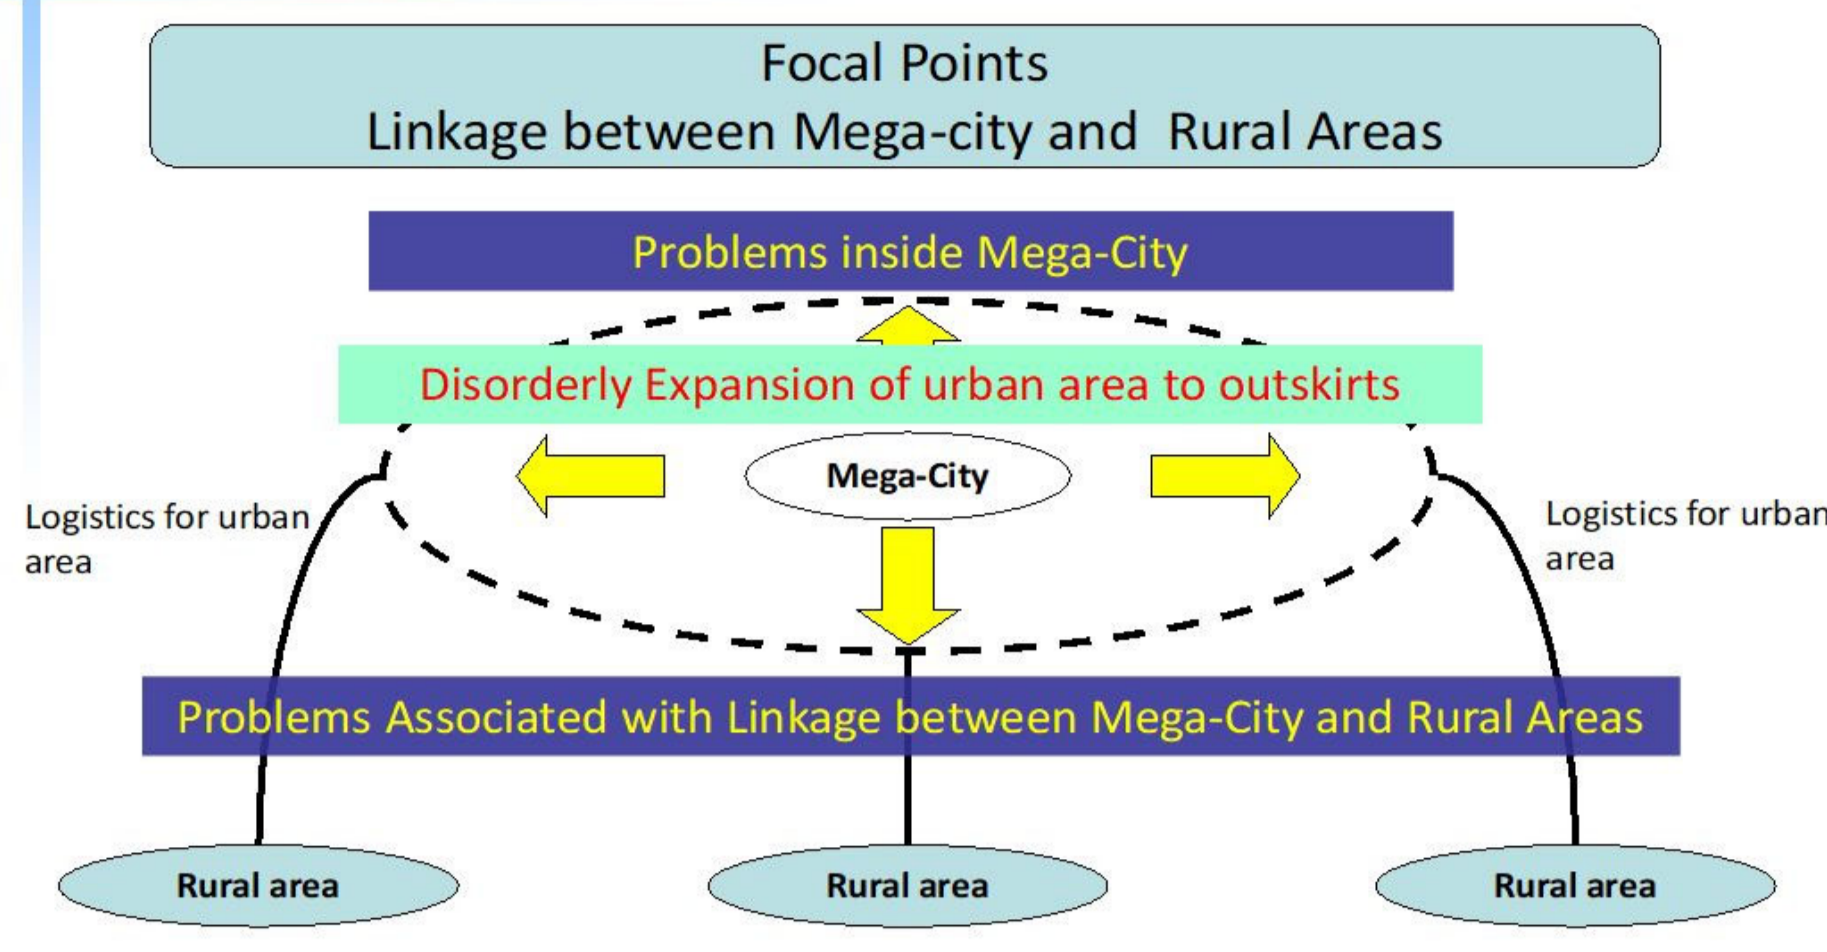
Focal Points
Linkage between Mega-city and Rural Areas

Problems inside Mega-City

Disorderly Expansion of urban area to outskirts

Mega-City

Logistics for urban area

Logistics for urban area

Problems Associated with Linkage between Mega-City and Rural Areas

Rural area

Rural area

Rural area